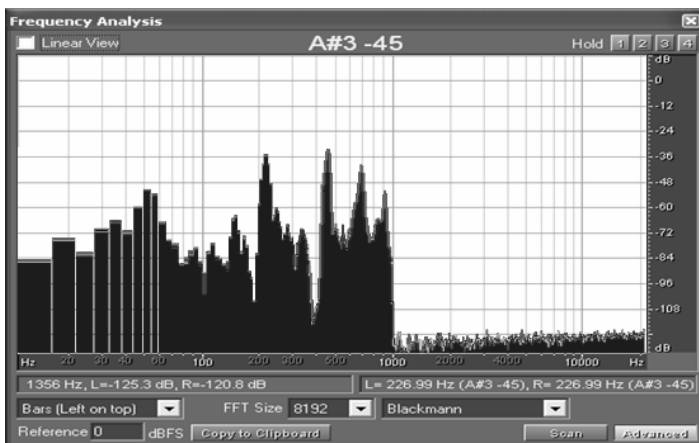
Frequency Analysis

Linear View

A#3 -45

Hold 1 2 3 4

dB
0
-12
-24
-36
-48
-60
-72
-84
-96
-108
dB

Hz 20 30 40 60 100 200 300 500 1000 2000 4000 10000 Hz

1356 Hz, L=-125.3 dB, R=-120.8 dB

L= 226.99 Hz (A#3 -45), R= 226.99 Hz (A#3 -45)

Bars (Left on top)

FFT Size 8192

Blackmann

Reference 0 dBFS

Copy to Clipboard

Scan

Advanced